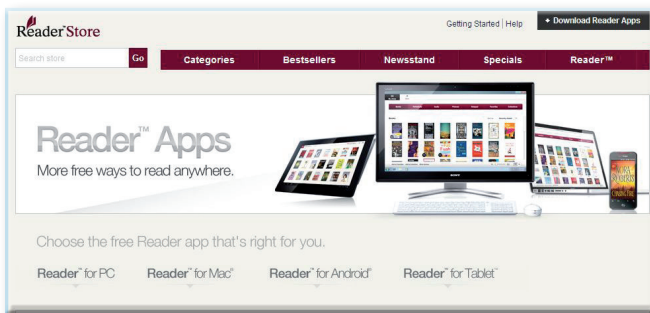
Reader Store

Getting Started | Help

+ Download Reader Apps

Search store

Go

Categories

Bestsellers

Newsstand

Specials

Reader™

Reader™ Apps

More free ways to read anywhere.

Choose the free Reader app that's right for you.

Reader™ for PC

Reader™ for Mac®

Reader™ for Android®

Reader™ for Tablet™